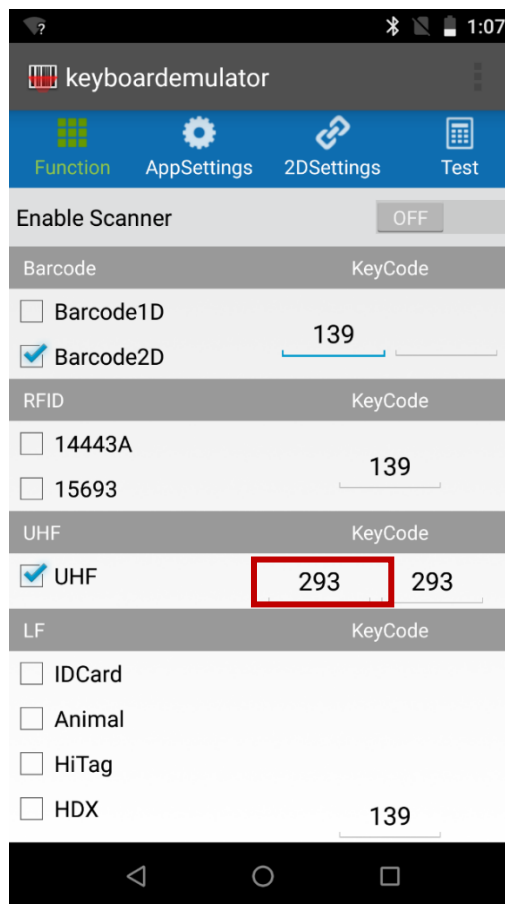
1:07

keyboardemulator

Function AppSettings 2DSettings Test

Enable Scanner OFF

| Barcode | KeyCode |
|---|---|
| Barcode1D | 139 |
| Barcode2D | |

| RFID | KeyCode |
|---|---|
| 14443A | 139 |
| 15693 | |

| UHF | KeyCode | |
|---|---|---|
| UHF | 293 | 293 |

| LF | KeyCode |
|---|---|
| IDCard | |
| Animal | |
| HiTag | |
| HDX | 139 |